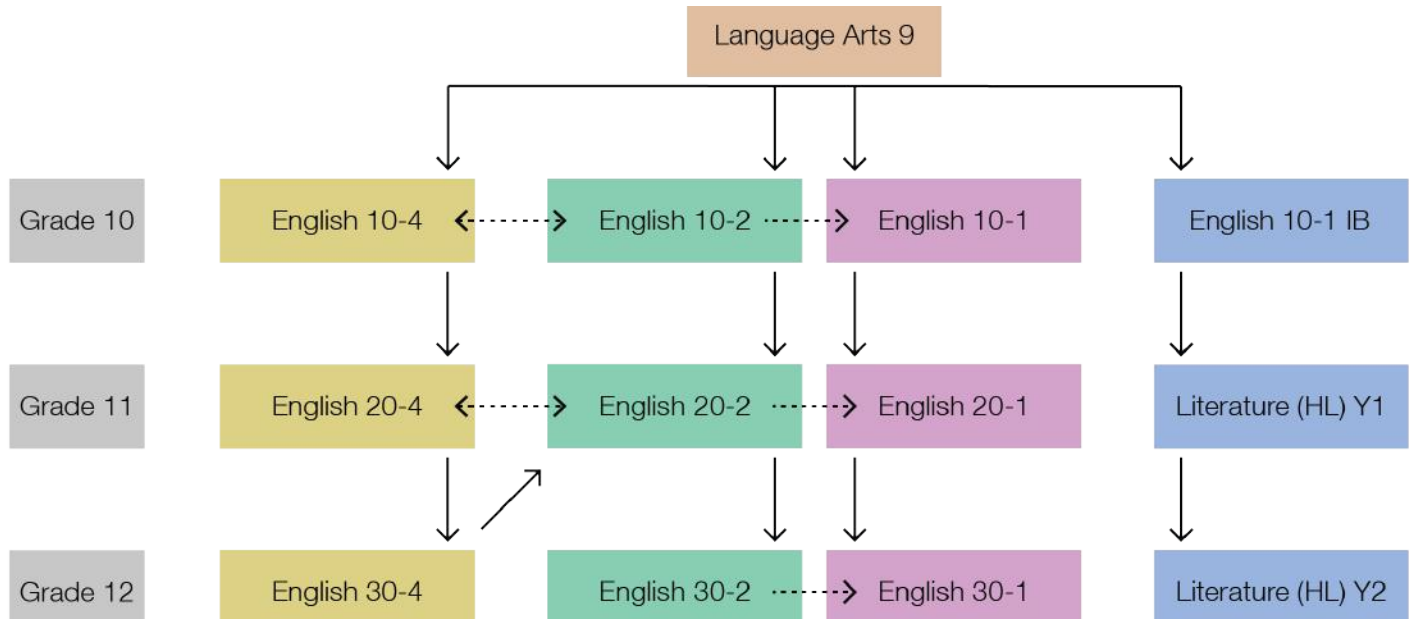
Language Arts 9

Grade 10
English 10-4
English 10-2
English 10-1
English 10-1 IB

Grade 11
English 20-4
English 20-2
English 20-1
Literature (HL) Y1

Grade 12
English 30-4
English 30-2
English 30-1
Literature (HL) Y2